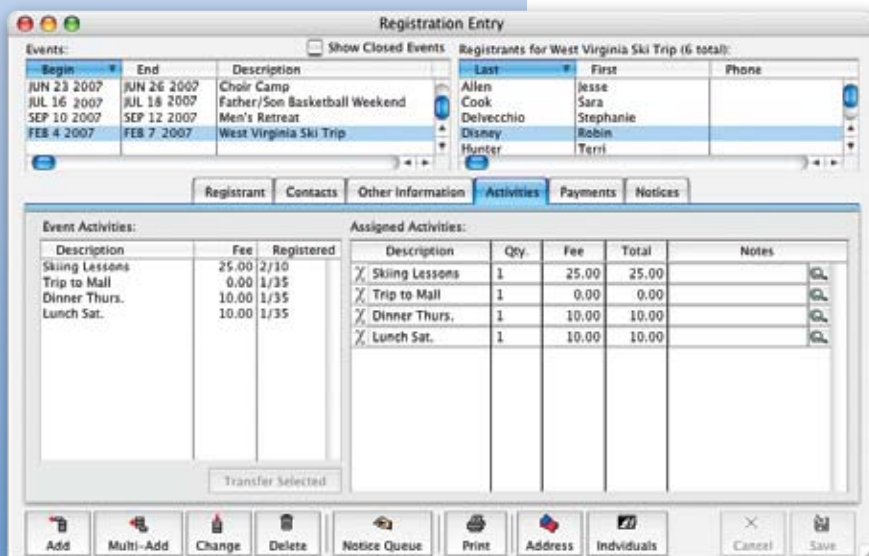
Registration Entry

Events:

Show Closed Events

| Begin | End | Description |
|---|---|---|
| JUN 23 2007 | JUN 26 2007 | Choir Camp |
| JUL 16 2007 | JUL 18 2007 | Father/Son Basketball Weekend |
| SEP 10 2007 | SEP 12 2007 | Men's Retreat |
| FEB 4 2007 | FEB 7 2007 | West Virginia Ski Trip |

Registrants for West Virginia Ski Trip (6 total):

| Last | First | Phone |
|---|---|---|
| Allen | Jesse | |
| Cook | Sara | |
| Delvecchio | Stephanie | |
| Disney | Robin | |
| Hunter | Terri | |

Registrant | Contacts | Other Information | Activities | Payments | Notices

Event Activities:

| Description | Fee | Registered |
|---|---|---|
| Skiing Lessons | 25.00 | 2/10 |
| Trip to Mall | 0.00 | 1/35 |
| Dinner Thurs. | 10.00 | 1/35 |
| Lunch Sat. | 10.00 | 1/35 |

Assigned Activities:

| Description | Qty. | Fee | Total | Notes |
|---|---|---|---|---|
| Skiing Lessons | 1 | 25.00 | 25.00 | |
| Trip to Mall | 1 | 0.00 | 0.00 | |
| Dinner Thurs. | 1 | 10.00 | 10.00 | |
| Lunch Sat. | 1 | 10.00 | 10.00 | |

Transfer Selected

Add | Multi-Add | Change | Delete | Notice Queue | Print | Address | Indviduals | Cancel | Save